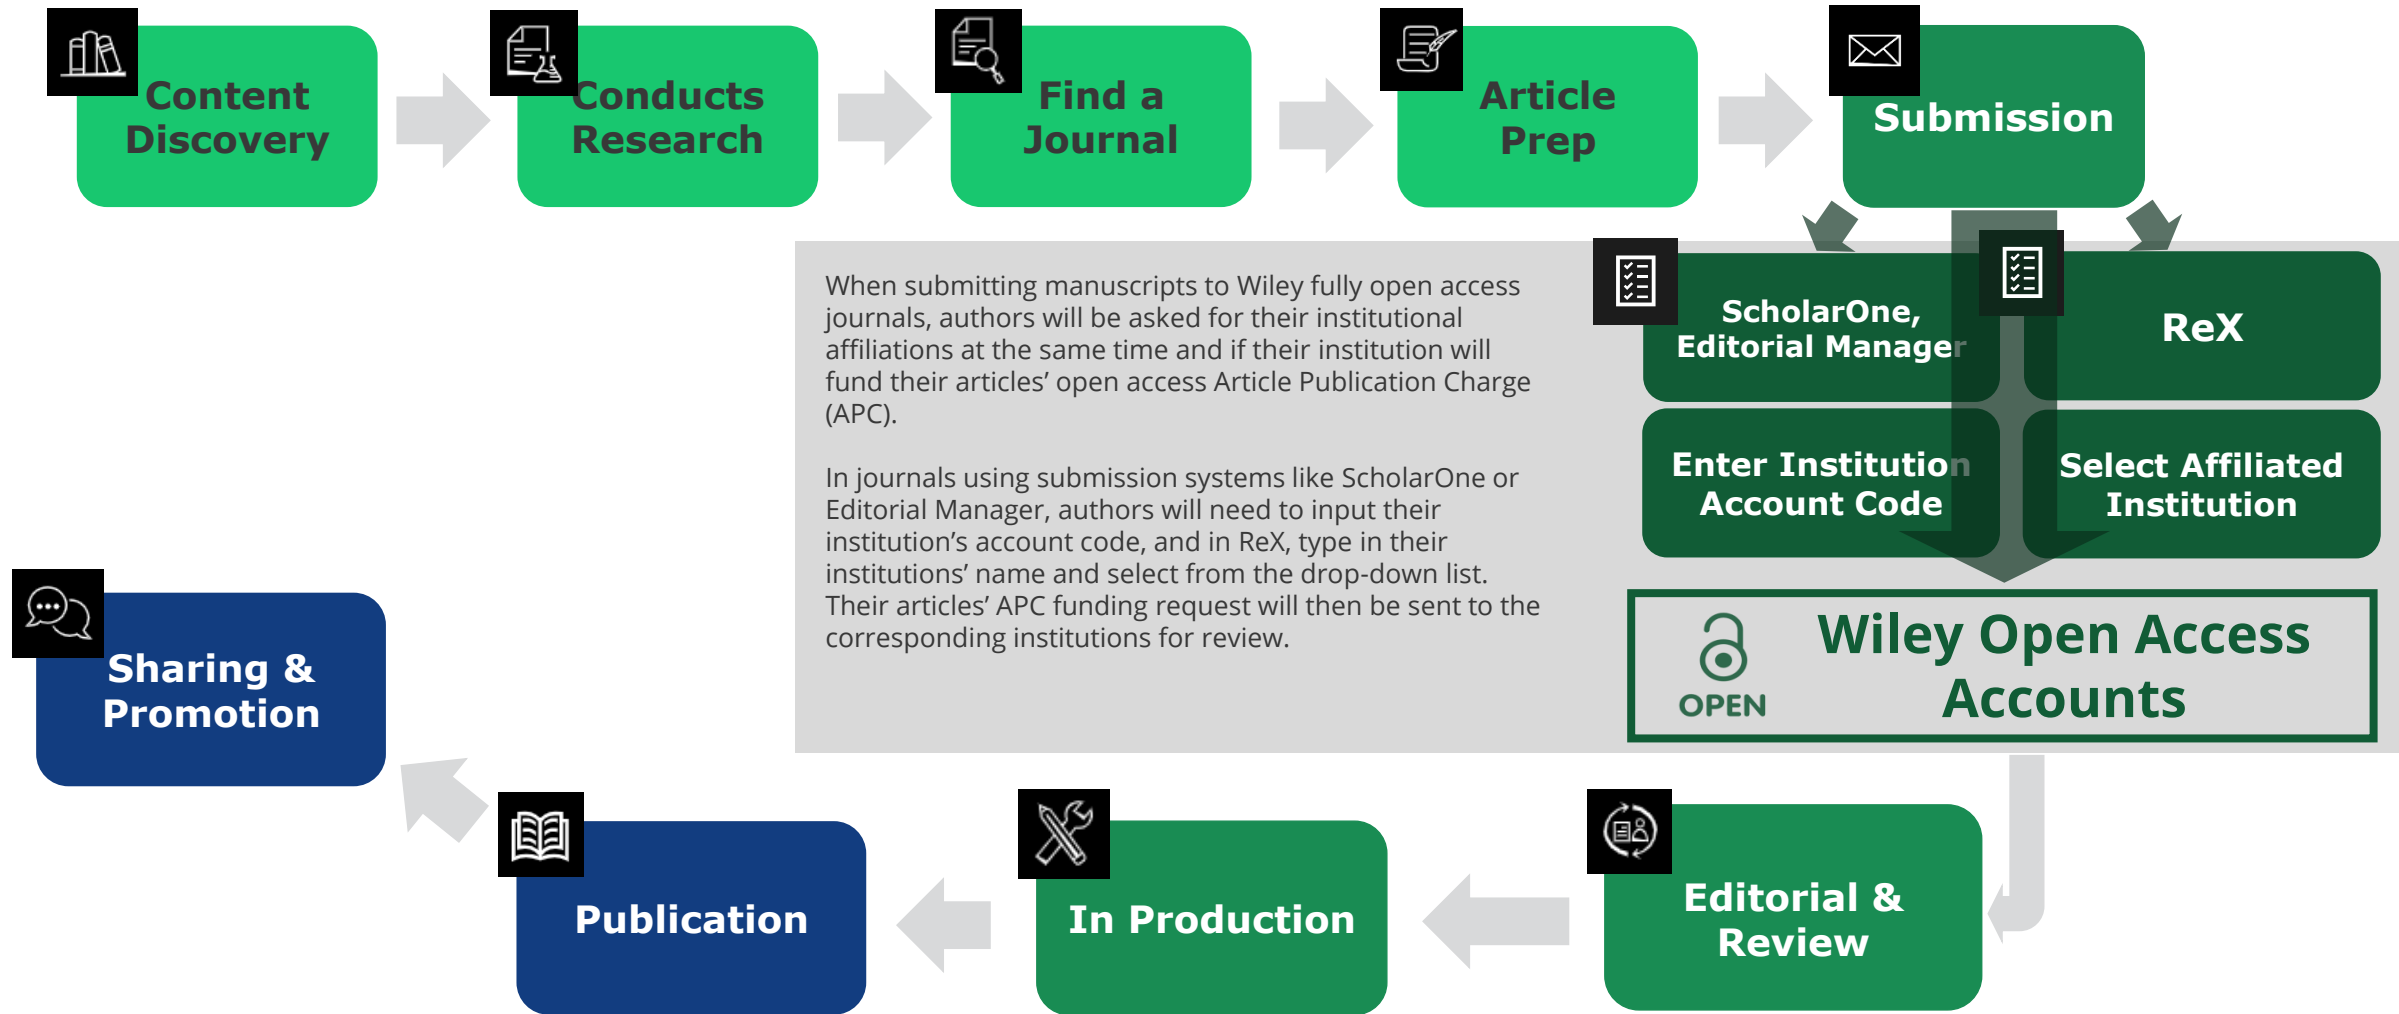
Content Discovery

Conducts Research

Find a Journal

Article Prep

Submission

When submitting manuscripts to Wiley fully open access journals, authors will be asked for their institutional affiliations at the same time and if their institution will fund their articles' open access Article Publication Charge (APC).

In journals using submission systems like ScholarOne or Editorial Manager, authors will need to input their institution's account code, and in ReX, type in their institutions' name and select from the drop-down list. Their articles' APC funding request will then be sent to the corresponding institutions for review.

ScholarOne, Editorial Manager

ReX

Enter Institution Account Code

Select Affiliated Institution

OPEN

Wiley Open Access Accounts

Sharing & Promotion

Publication

In Production

Editorial & Review